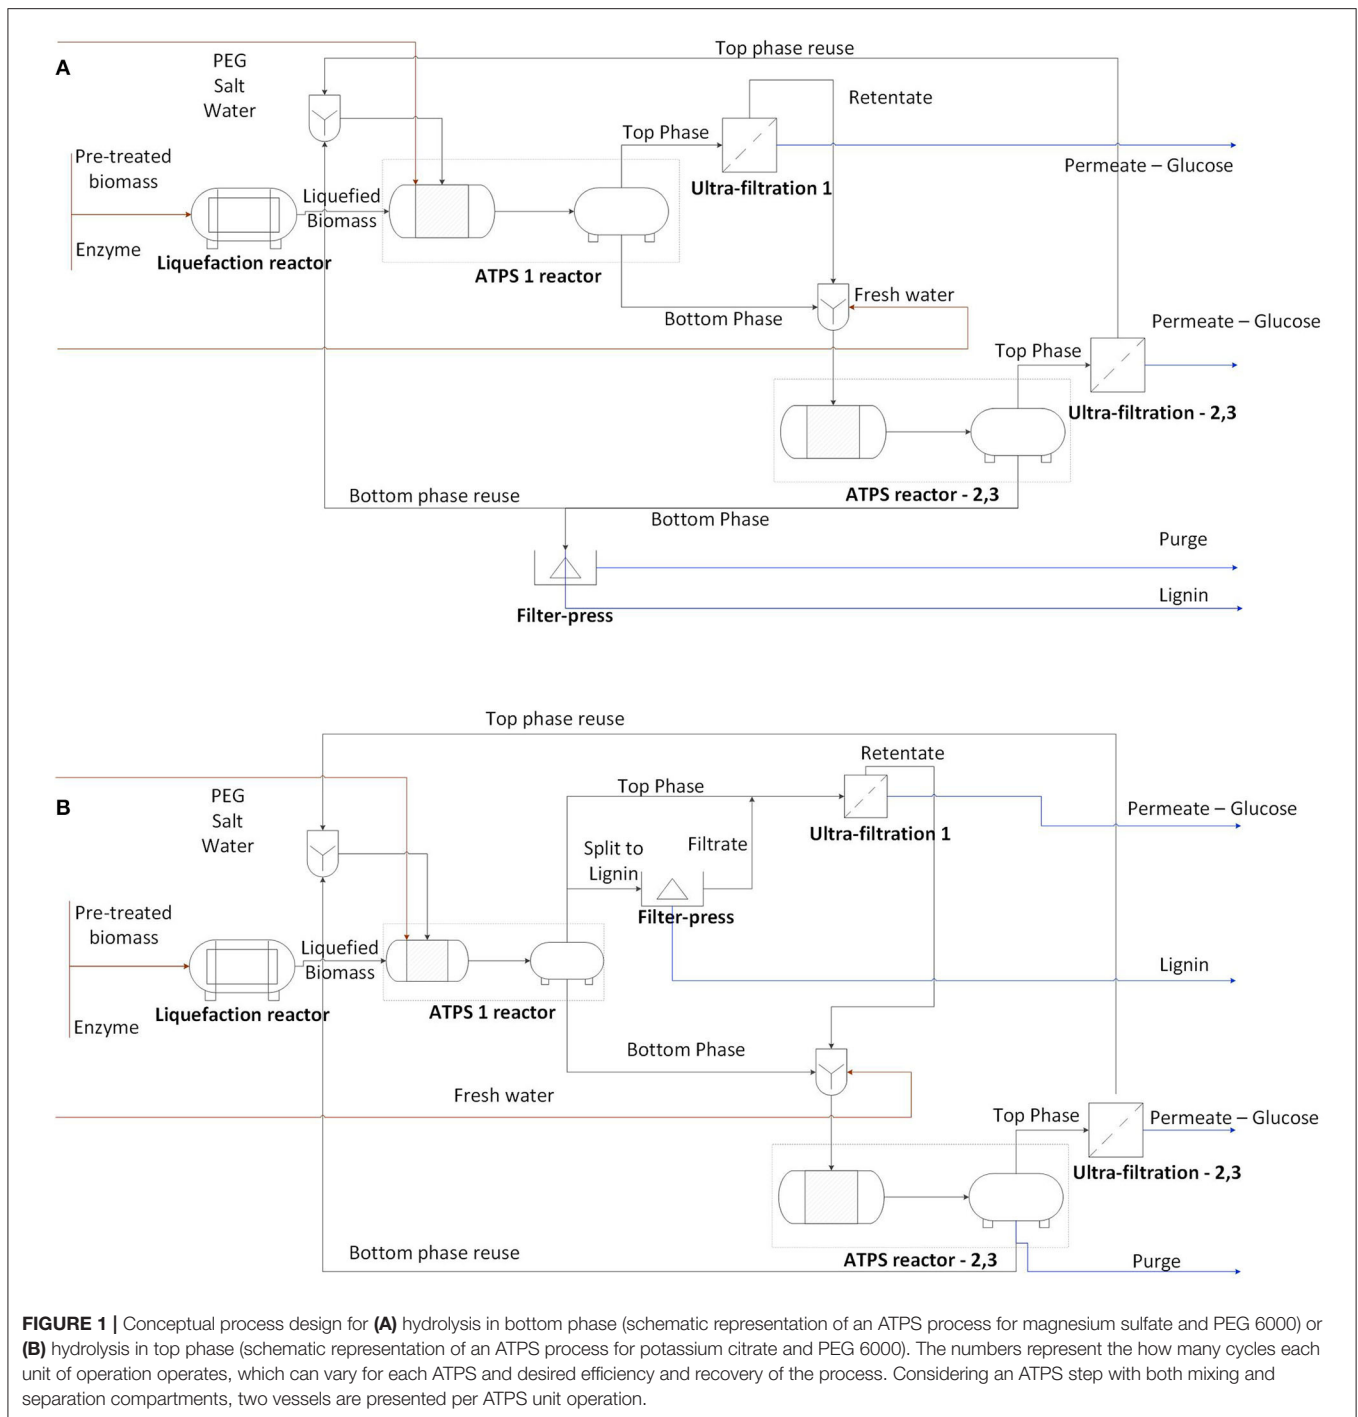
A

PEG
Salt
Water

Top phase reuse

Retentate

Pre-treated biomass

Top Phase

Permeate – Glucose

Liquefied Biomass

Ultra-filtration 1

Enzyme

Liquefaction reactor

ATPS 1 reactor

Fresh water

Bottom Phase

Permeate – Glucose

Top Phase

Ultra-filtration - 2,3

Bottom phase reuse

ATPS reactor - 2,3

Bottom Phase

Purge

Lignin

Filter-press

Top phase reuse

Retentate

B

PEG
Salt
Water

Top Phase

Permeate – Glucose

Ultra-filtration 1

Split to Lignin

Filtrate

Filter-press

Pre-treated biomass

Liquefied Biomass

Lignin

Enzyme

Liquefaction reactor

ATPS 1 reactor

Bottom Phase

Fresh water

Top Phase

Permeate – Glucose

Ultra-filtration - 2,3

Bottom phase reuse

ATPS reactor - 2,3

Purge

**FIGURE 1 |** Conceptual process design for **(A)** hydrolysis in bottom phase (schematic representation of an ATPS process for magnesium sulfate and PEG 6000) or **(B)** hydrolysis in top phase (schematic representation of an ATPS process for potassium citrate and PEG 6000). The numbers represent the how many cycles each unit of operation operates, which can vary for each ATPS and desired efficiency and recovery of the process. Considering an ATPS step with both mixing and separation compartments, two vessels are presented per ATPS unit operation.